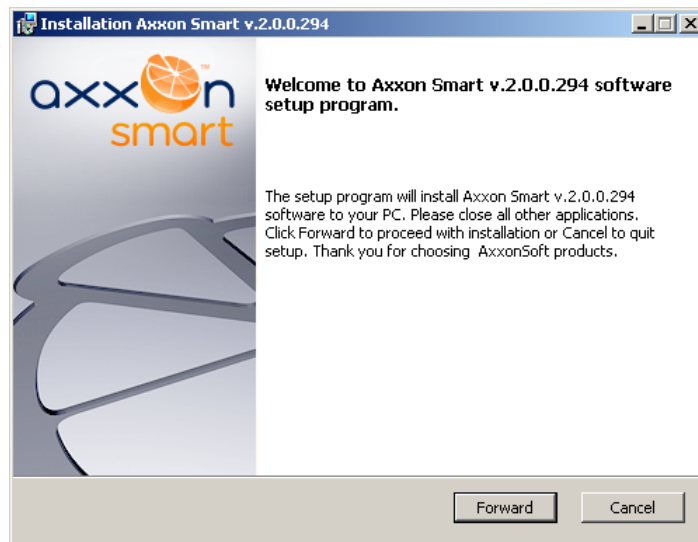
Installation Axxon Smart v.2.0.0.294

axxon smart

Welcome to Axxon Smart v.2.0.0.294 software setup program.

The setup program will install Axxon Smart v.2.0.0.294 software to your PC. Please close all other applications. Click Forward to proceed with installation or Cancel to quit setup. Thank you for choosing AxxonSoft products.

Forward

Cancel